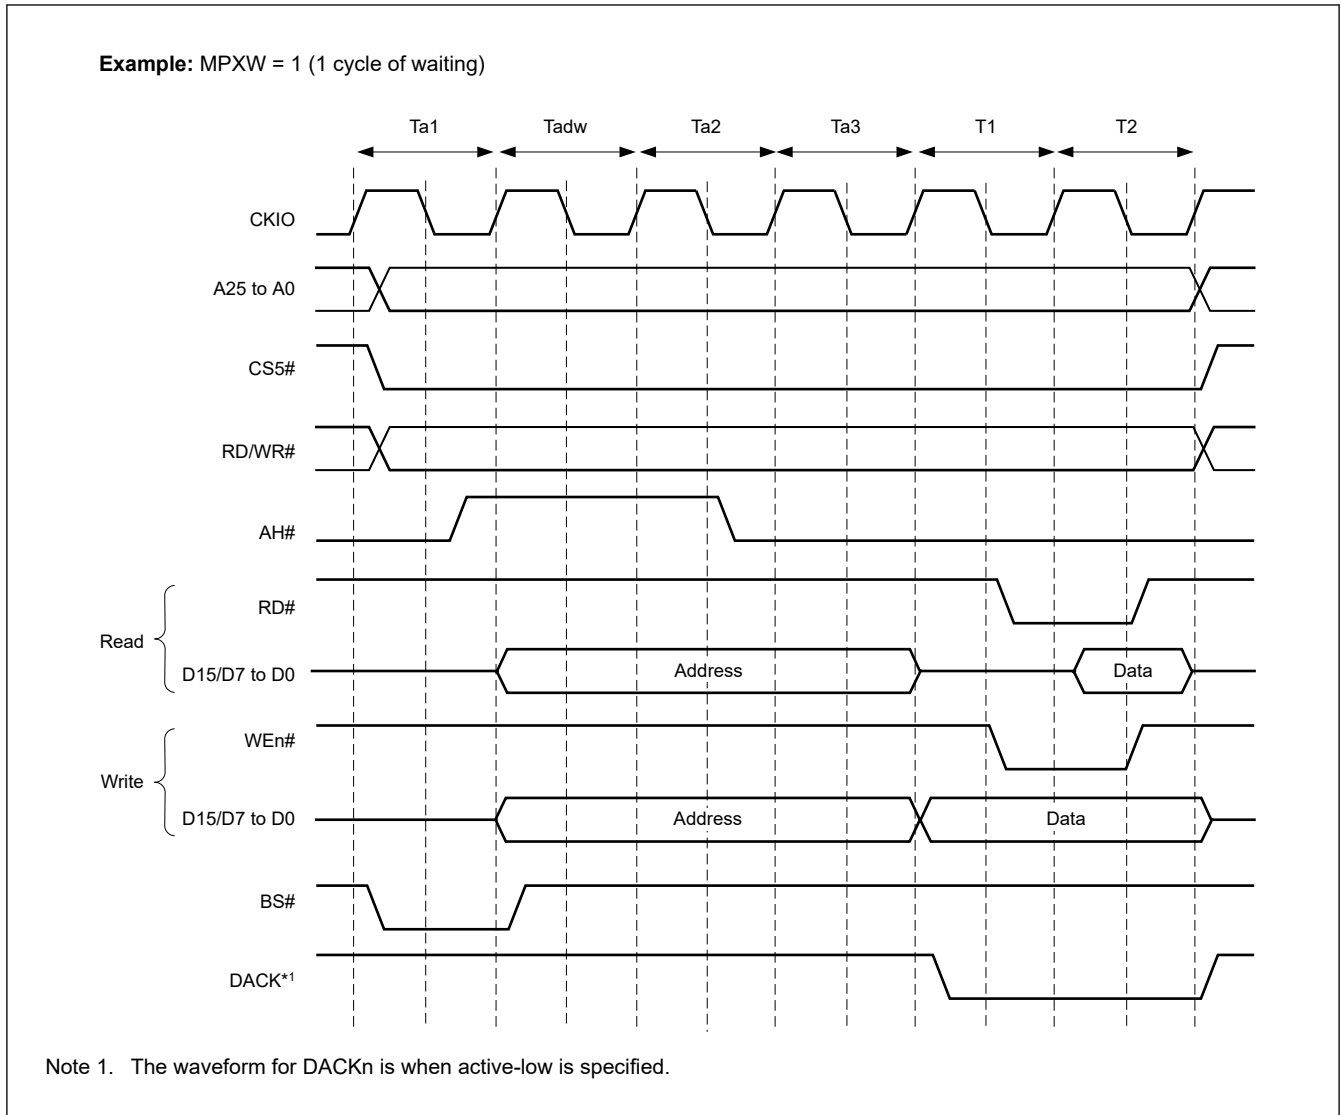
**Example:** MPXW = 1 (1 cycle of waiting)

Ta1 Tadw Ta2 Ta3 T1 T2

CKIO

A25 to A0

CS5#

RD/WR#

AH#

Read

RD#

D15/D7 to D0

Address

Data

Write

WEn#

D15/D7 to D0

Address

Data

BS#

DACK*1

Note 1. The waveform for DACKn is when active-low is specified.